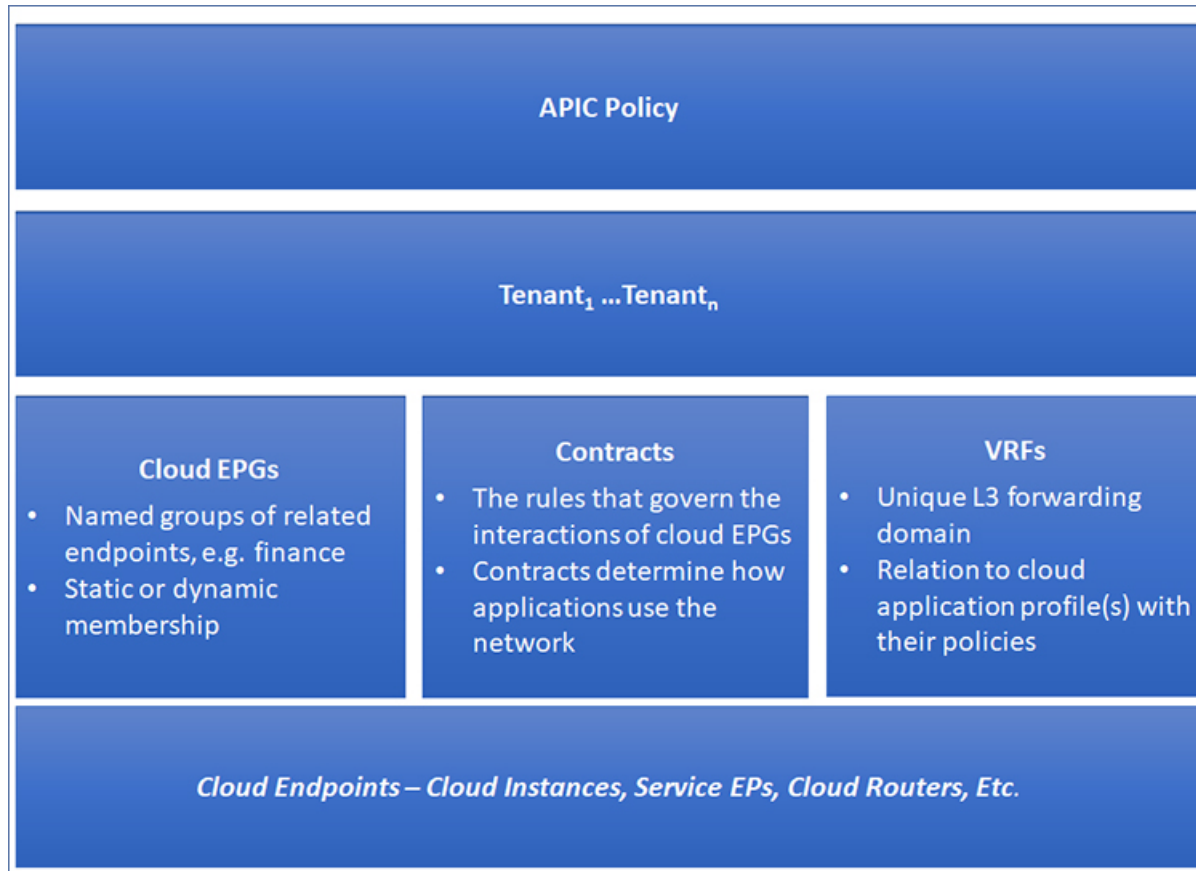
APIC Policy

Tenant$_1$ ...Tenant$_n$

Cloud EPGs
• Named groups of related endpoints, e.g. finance
• Static or dynamic membership

Contracts
• The rules that govern the interactions of cloud EPGs
• Contracts determine how applications use the network

VRFs
• Unique L3 forwarding domain
• Relation to cloud application profile(s) with their policies

Cloud Endpoints – Cloud Instances, Service EPs, Cloud Routers, Etc.